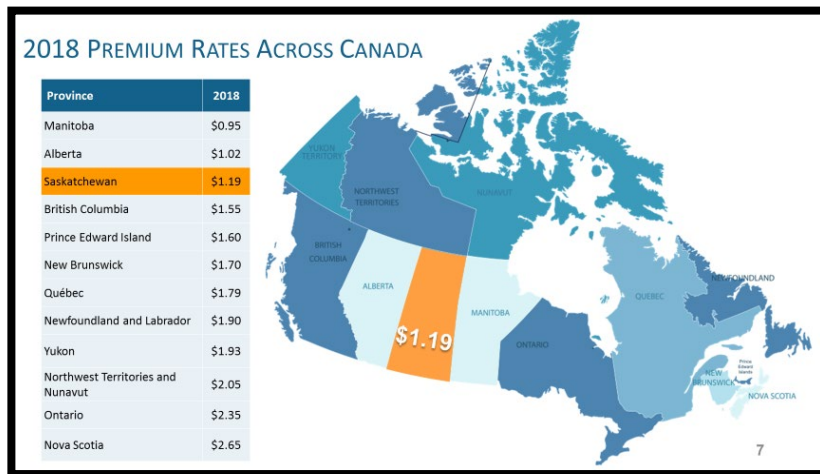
2018 PREMIUM RATES ACROSS CANADA

| Province | 2018 |
|---|---|
| Manitoba | \$0.95 |
| Alberta | \$1.02 |
| Saskatchewan | \$1.19 |
| British Columbia | \$1.55 |
| Prince Edward Island | \$1.60 |
| New Brunswick | \$1.70 |
| Québec | \$1.79 |
| Newfoundland and Labrador | \$1.90 |
| Yukon | \$1.93 |
| Northwest Territories and Nunavut | \$2.05 |
| Ontario | \$2.35 |
| Nova Scotia | \$2.65 |

YUKON TERRITORY
NORTHWEST TERRITORIES
NUNAVUT
BRITISH COLUMBIA
ALBERTA
\$1.19
MANITOBA
ONTARIO
QUEBEC
NEWFOUNDLAND
NEW BRUNSWICK
Prince Edward Island
NOVA SCOTIA

7